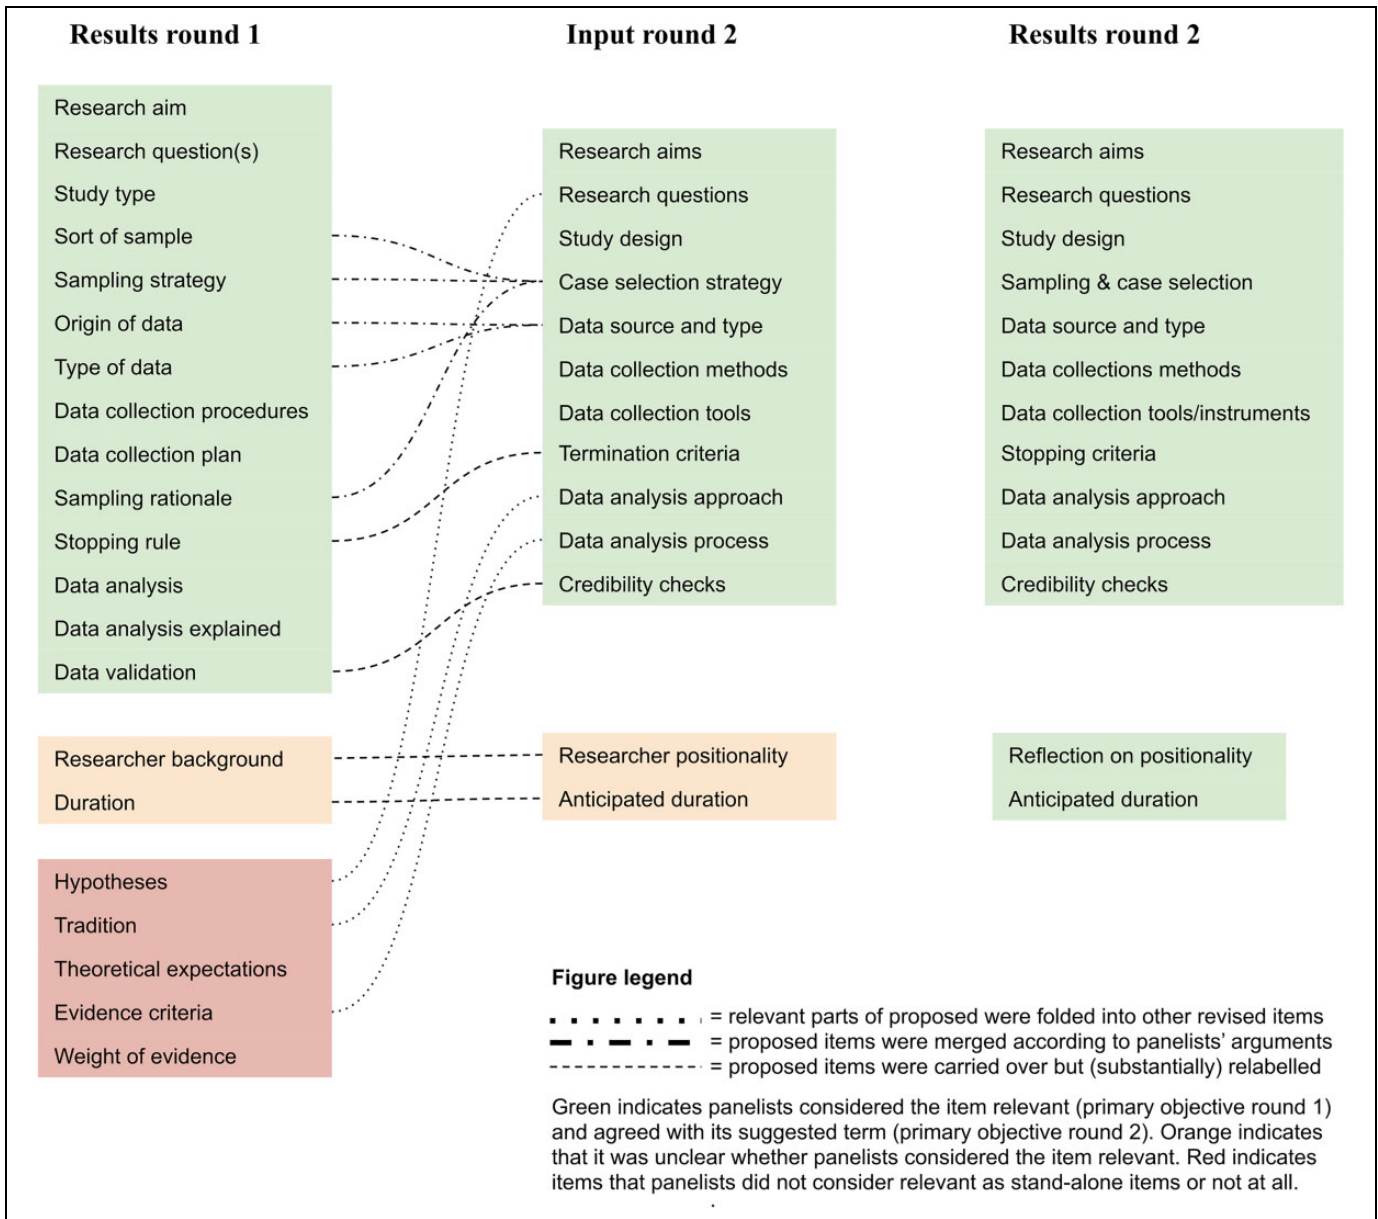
Results round 1

Research aim
Research question(s)
Study type
Sort of sample
Sampling strategy
Origin of data
Type of data
Data collection procedures
Data collection plan
Sampling rationale
Stopping rule
Data analysis
Data analysis explained
Data validation

Researcher background
Duration

Hypotheses
Tradition
Theoretical expectations
Evidence criteria
Weight of evidence

Input round 2

Research aims
Research questions
Study design
Case selection strategy
Data source and type
Data collection methods
Data collection tools
Termination criteria
Data analysis approach
Data analysis process
Credibility checks

Researcher positionality
Anticipated duration

Results round 2

Research aims
Research questions
Study design
Sampling & case selection
Data source and type
Data collections methods
Data collection tools/instruments
Stopping criteria
Data analysis approach
Data analysis process
Credibility checks

Reflection on positionality
Anticipated duration

Figure legend
= relevant parts of proposed were folded into other revised items
= proposed items were merged according to panelists' arguments
= proposed items were carried over but (substantially) relabelled

Green indicates panelists considered the item relevant (primary objective round 1) and agreed with its suggested term (primary objective round 2). Orange indicates that it was unclear whether panelists considered the item relevant. Red indicates items that panelists did not consider relevant as stand-alone items or not at all.